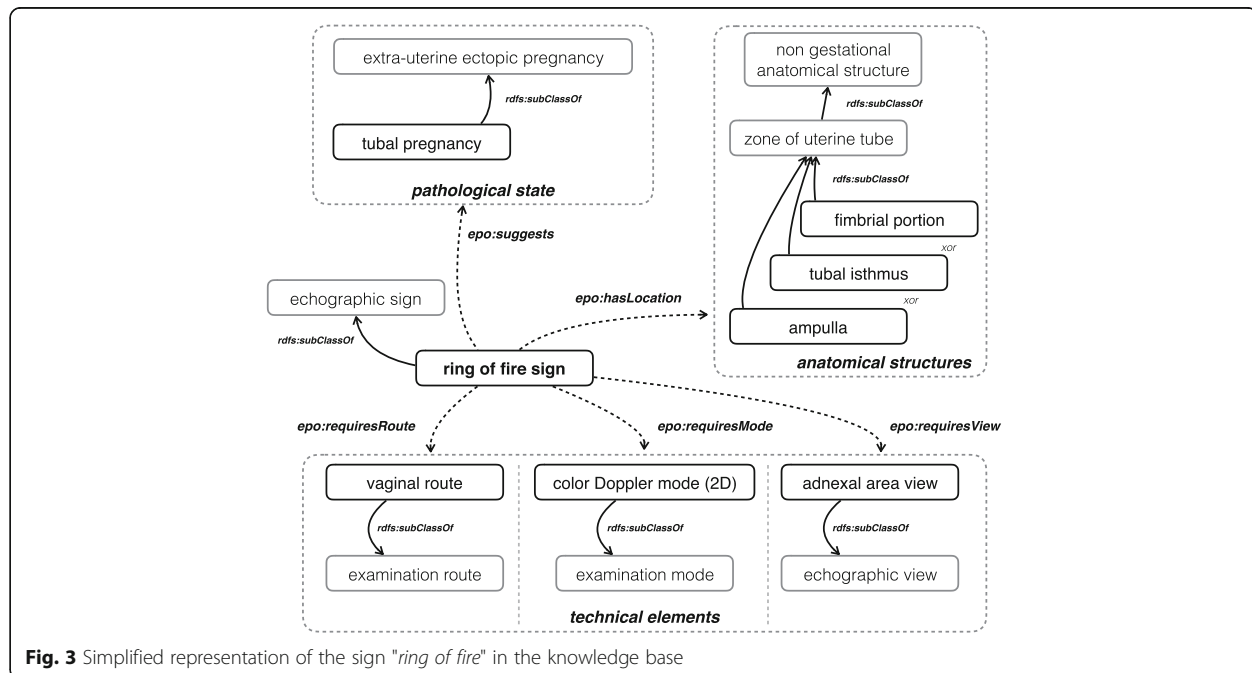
extra-uterine ectopic pregnancy

rdfs:subClassOf

tubal pregnancy

pathological state

non gestational anatomical structure

rdfs:subClassOf

zone of uterine tube

rdfs:subClassOf

fimbrial portion

xor

tubal isthmus

xor

ampulla

anatomical structures

epo:suggests

echographic sign

epo:hasLocation

rdfs:subClassOf

ring of fire sign

epo:requiresRoute

epo:requiresMode

epo:requiresView

vaginal route

rdfs:subClassOf

examination route

color Doppler mode (2D)

rdfs:subClassOf

examination mode

adnexal area view

rdfs:subClassOf

echographic view

technical elements

**Fig. 3** Simplified representation of the sign "*ring of fire*" in the knowledge base